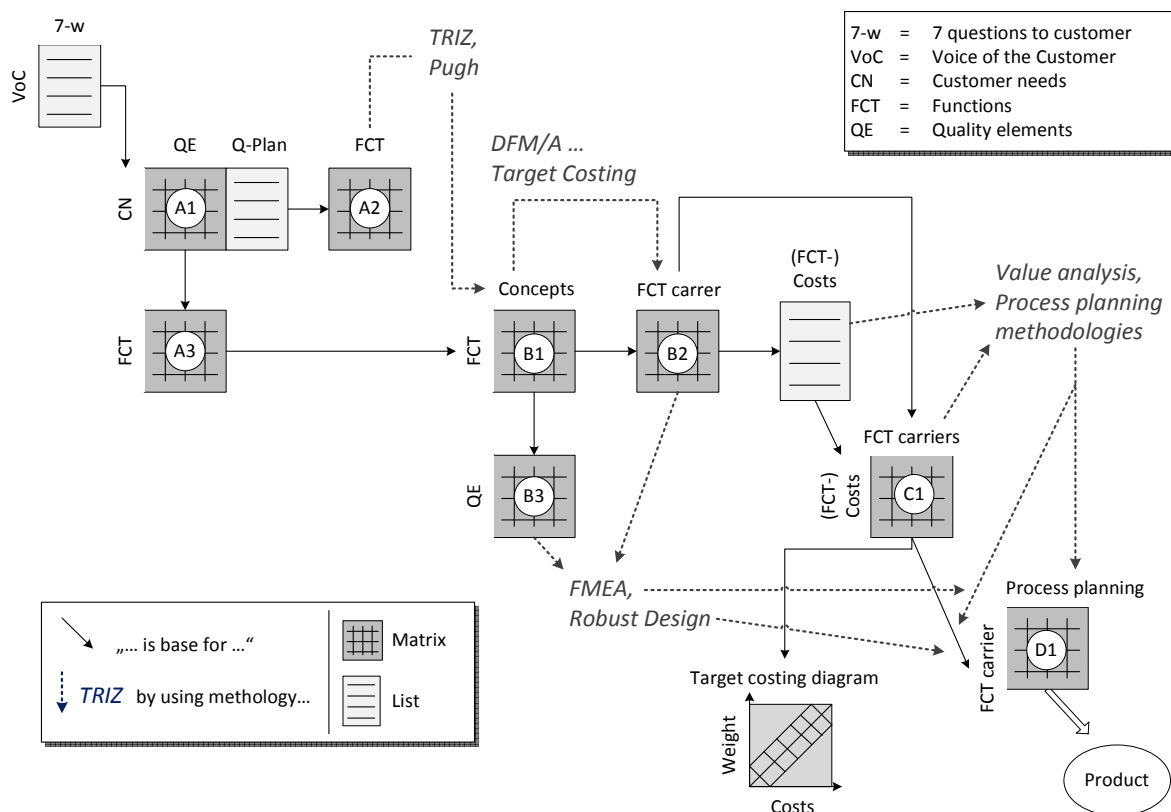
7-w
VoC

TRIZ, Pugh

| 7-w | = | 7 questions to customer |
|---|---|---|
| VoC | = | Voice of the Customer |
| CN | = | Customer needs |
| FCT | = | Functions |
| QE | = | Quality elements |

QE
Q-Plan
FCT
CN
A1
A2

DFM/A …
Target Costing

(FCT-) Costs

Concepts
FCT carrer

Value analysis, Process planning methodologies

FCT
A3
FCT
B1
B2

FCT carriers

QE
B3

(FCT-) Costs
C1

FMEA, Robust Design

Process planning

„… is base for …“
Matrix
TRIZ by using methology…
List

FCT carrier
D1

Target costing diagram
Weight
Costs

Product